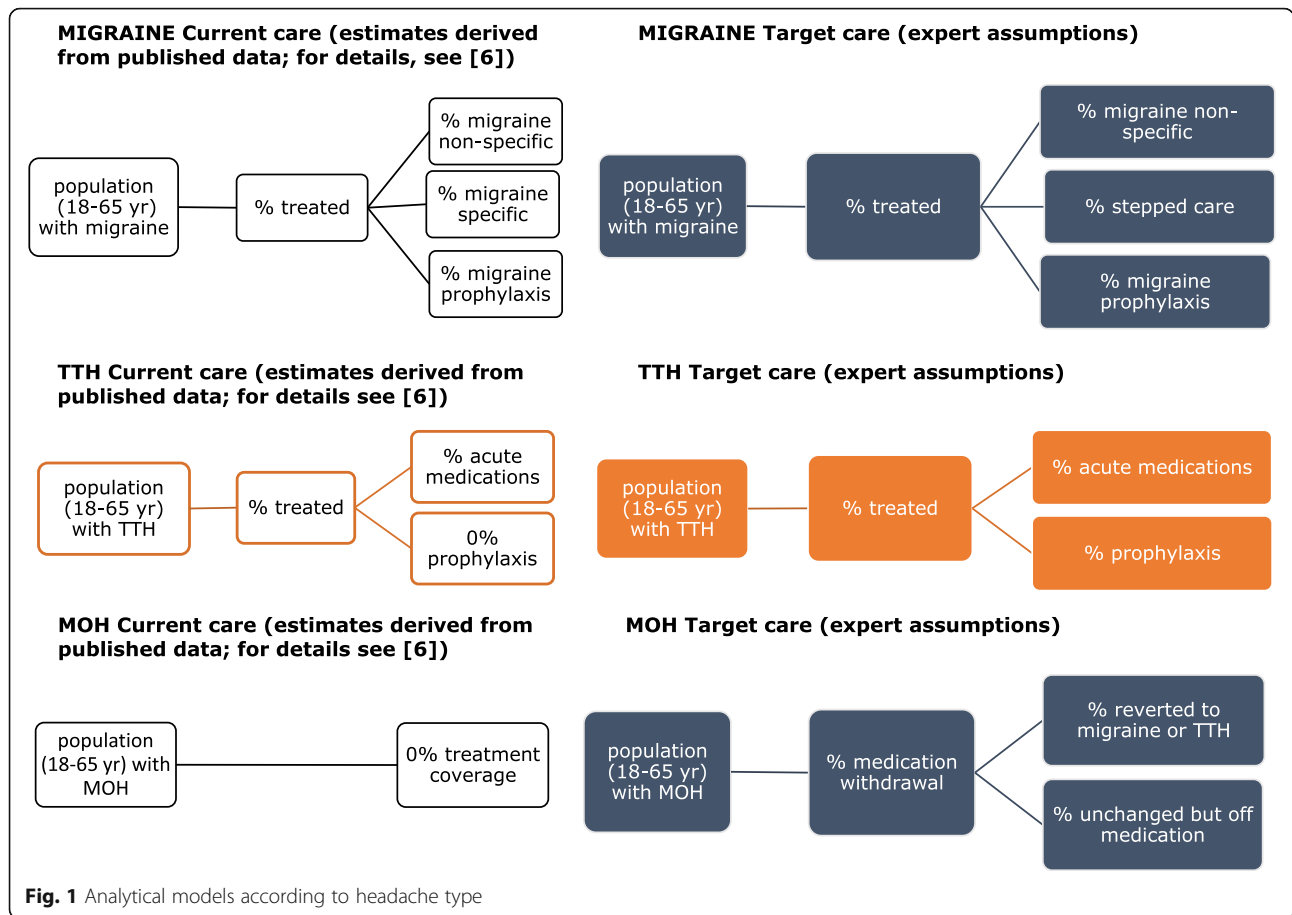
MIGRAINE Current care (estimates derived from published data; for details, see [6])

population (18-65 yr) with migraine

% treated

% migraine non-specific

% migraine specific

% migraine prophylaxis

MIGRAINE Target care (expert assumptions)

population (18-65 yr) with migraine

% treated

% migraine non-specific

% stepped care

% migraine prophylaxis

TTH Current care (estimates derived from published data; for details see [6])

population (18-65 yr) with TTH

% treated

% acute medications

0% prophylaxis

TTH Target care (expert assumptions)

population (18-65 yr) with TTH

% treated

% acute medications

% prophylaxis

MOH Current care (estimates derived from published data; for details see [6])

population (18-65 yr) with MOH

0% treatment coverage

MOH Target care (expert assumptions)

population (18-65 yr) with MOH

% medication withdrawal

% reverted to migraine or TTH

% unchanged but off medication

Fig. 1 Analytical models according to headache type